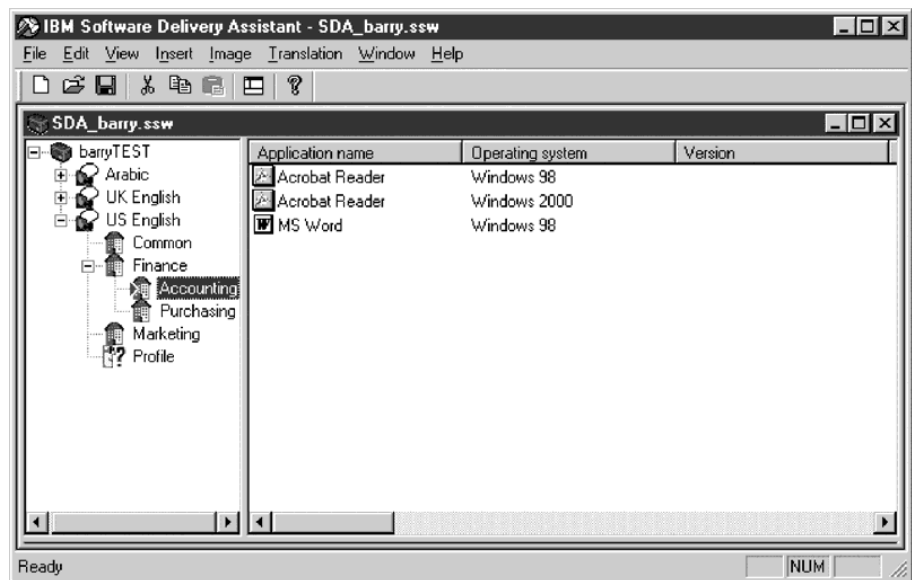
IBM Software Delivery Assistant - SDA_barry.ssw

File Edit View Insert Image Translation Window Help

SDA_barry.ssw

barryTEST
Arabic
UK English
US English
Common
Finance
Accounting
Purchasing
Marketing
Profile

| Application name | Operating system | Version |
|---|---|---|
| Acrobat Reader | Windows 98 | |
| Acrobat Reader | Windows 2000 | |
| MS Word | Windows 98 | |

Ready

NUM